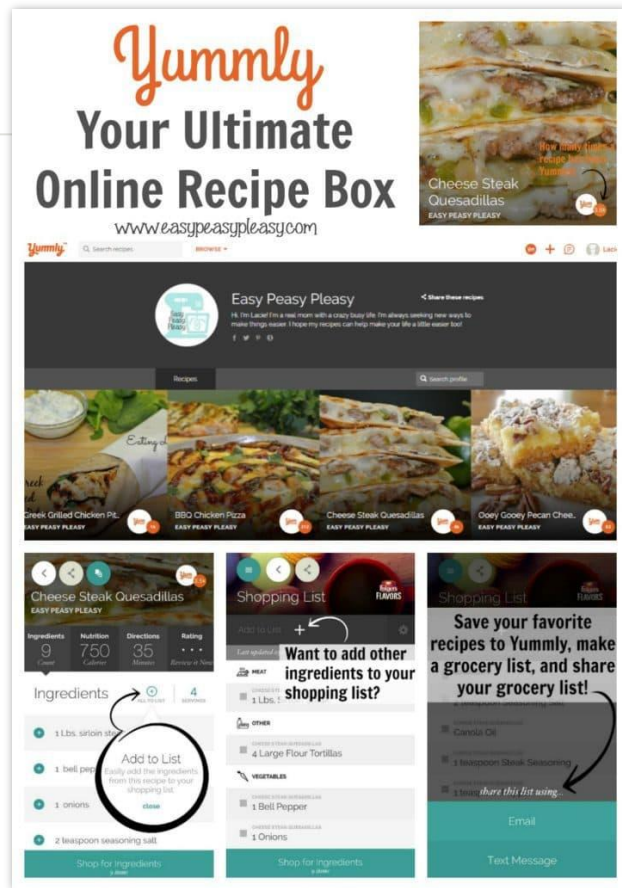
Yummly
Your Ultimate Online Recipe Box
www.easypeasypleasy.com

Cheese Steak Quesadillas
EASY PEASY PLEASY
How many times is Recipe Box Yummly?

Yummly
Search recipes
BROWSE
Lacie

Easy Peasy Pleasy
Share these recipes
Hi, I'm Lacie! I'm a real mom with a crazy busy life. I'm always seeking new ways to make things easier. I hope my recipes can help make your life a little easier too!

Recipes
Search profile

Greek Grilled Chicken Pit...
EASY PEASY PLEASY
BBQ Chicken Pizza
EASY PEASY PLEASY
Cheese Steak Quesadillas
EASY PEASY PLEASY
Ooey Gooey Pecan Chee...
EASY PEASY PLEASY

Cheese Steak Quesadillas
EASY PEASY PLEASY
Ingredients 9 Count
Nutrition 750 Calories
Directions 35 Minutes
Rating ... Review it Now
Ingredients
ALL TO LIST
4 SERVINGS
1 Lbs. sirloin ste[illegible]
1 bell pep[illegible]
1 onions
2 teaspoon seasoning salt
Add to List
Easily add the ingredients from this recipe to your shopping list.
close
Shop for Ingredients

Shopping List
Add to List
Last updated
MEAT
CHEESE STEAK QUESADILLAS
1 Lbs. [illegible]
OTHER
CHEESE STEAK QUESADILLAS
4 Large Flour Tortillas
VEGETABLES
CHEESE STEAK QUESADILLAS
1 Bell Pepper
CHEESE STEAK QUESADILLAS
1 Onions
Shop for Ingredients
Want to add other ingredients to your shopping list?

Shopping List
Save your favorite recipes to Yummly, make a grocery list, and share your grocery list!
Canola Oil
1 teaspoon Steak Seasoning
share this list using...
Email
Text Message